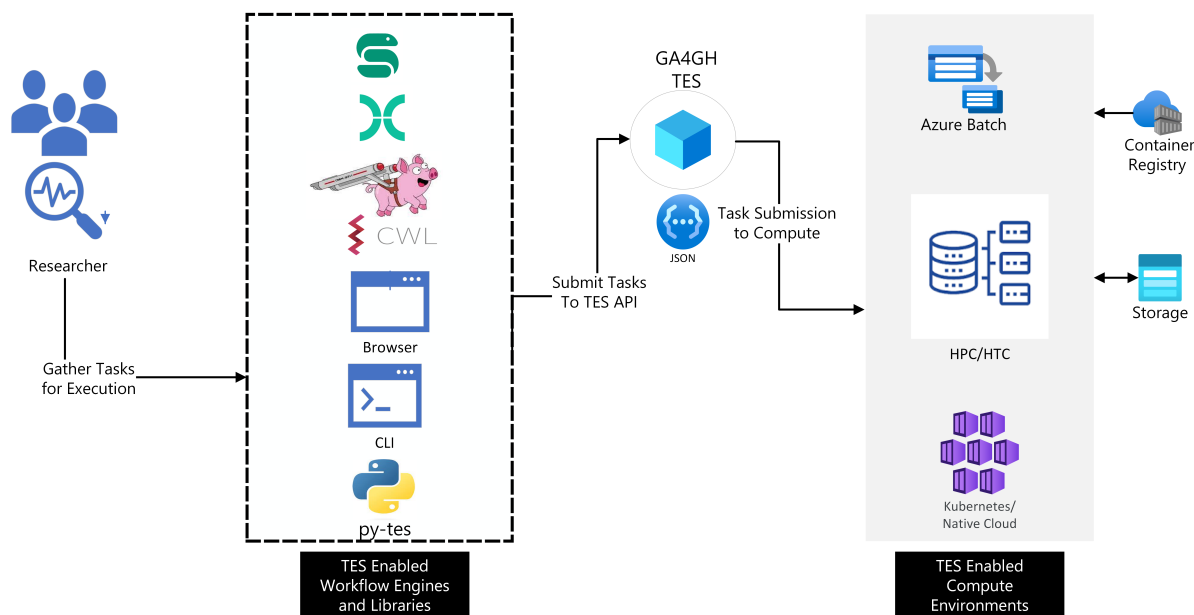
Researcher

Gather Tasks for Execution

CWL

Browser

CLI

py-tes

TES Enabled Workflow Engines and Libraries

Submit Tasks To TES API

GA4GH TES

JSON

Task Submission to Compute

Azure Batch

Container Registry

HPC/HTC

Storage

Kubernetes/ Native Cloud

TES Enabled Compute Environments